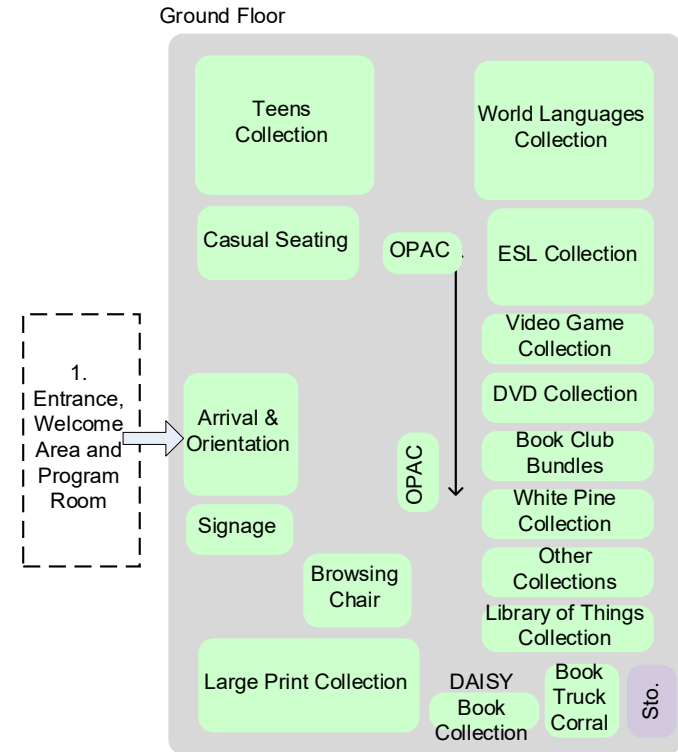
Ground Floor

Teens Collection

World Languages Collection

Casual Seating

OPAC

ESL Collection

Video Game Collection

1. Entrance, Welcome Area and Program Room

DVD Collection

Arrival & Orientation

Book Club Bundles

OPAC

White Pine Collection

Signage

Other Collections

Browsing Chair

Library of Things Collection

Large Print Collection

DAISY Book Collection

Book Truck Corral

Sto.